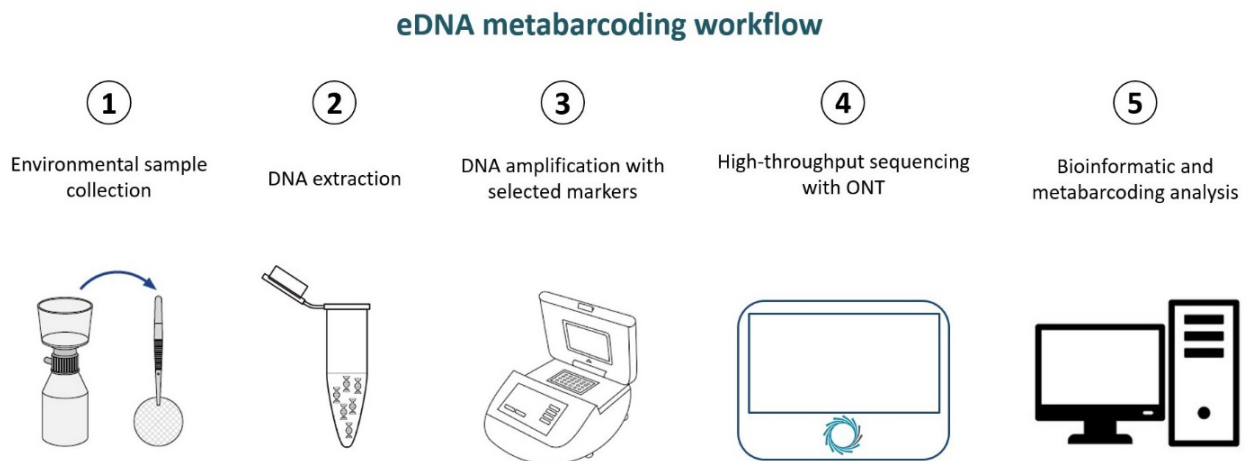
eDNA metabarcoding workflow

1
Environmental sample collection

2
DNA extraction

3
DNA amplification with selected markers

4
High-throughput sequencing with ONT

5
Bioinformatic and metabarcoding analysis